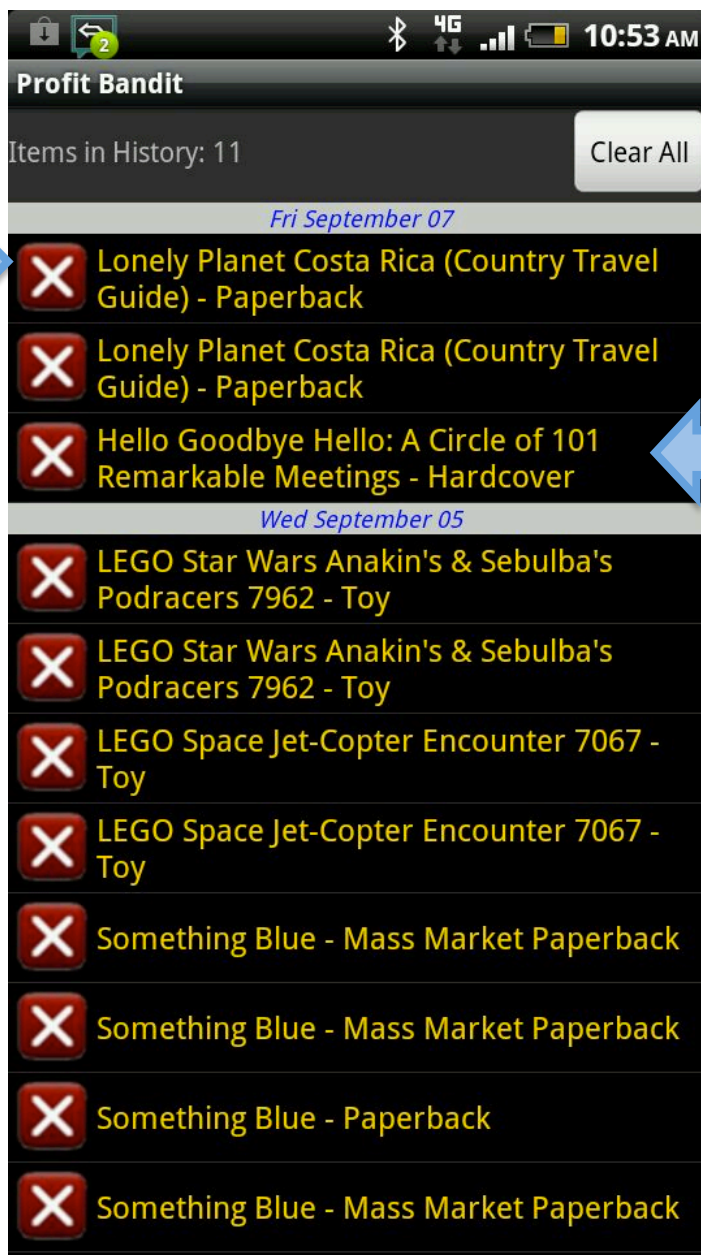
2 4G 10:53 AM

Profit Bandit

Items in History: 11

Clear All

Fri September 07

Lonely Planet Costa Rica (Country Travel Guide) - Paperback

Lonely Planet Costa Rica (Country Travel Guide) - Paperback

Hello Goodbye Hello: A Circle of 101 Remarkable Meetings - Hardcover

Wed September 05

LEGO Star Wars Anakin's & Sebulba's Podracers 7962 - Toy

LEGO Star Wars Anakin's & Sebulba's Podracers 7962 - Toy

LEGO Space Jet-Copter Encounter 7067 - Toy

LEGO Space Jet-Copter Encounter 7067 - Toy

Something Blue - Mass Market Paperback

Something Blue - Mass Market Paperback

Something Blue - Paperback

Something Blue - Mass Market Paperback